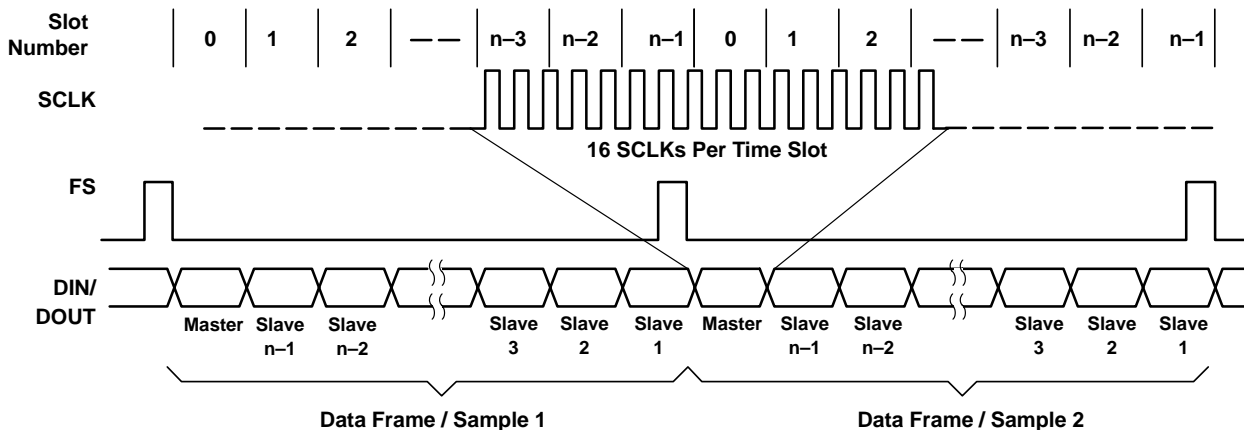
Slot Number

0 | 1 | 2 | — — | n–3 | n–2 | n–1 | 0 | 1 | 2 | — — | n–3 | n–2 | n–1

SCLK

16 SCLKs Per Time Slot

FS

DIN/ DOUT

Master | Slave n–1 | Slave n–2 | Slave 3 | Slave 2 | Slave 1 | Master | Slave n–1 | Slave n–2 | Slave 3 | Slave 2 | Slave 1

Data Frame / Sample 1

Data Frame / Sample 2